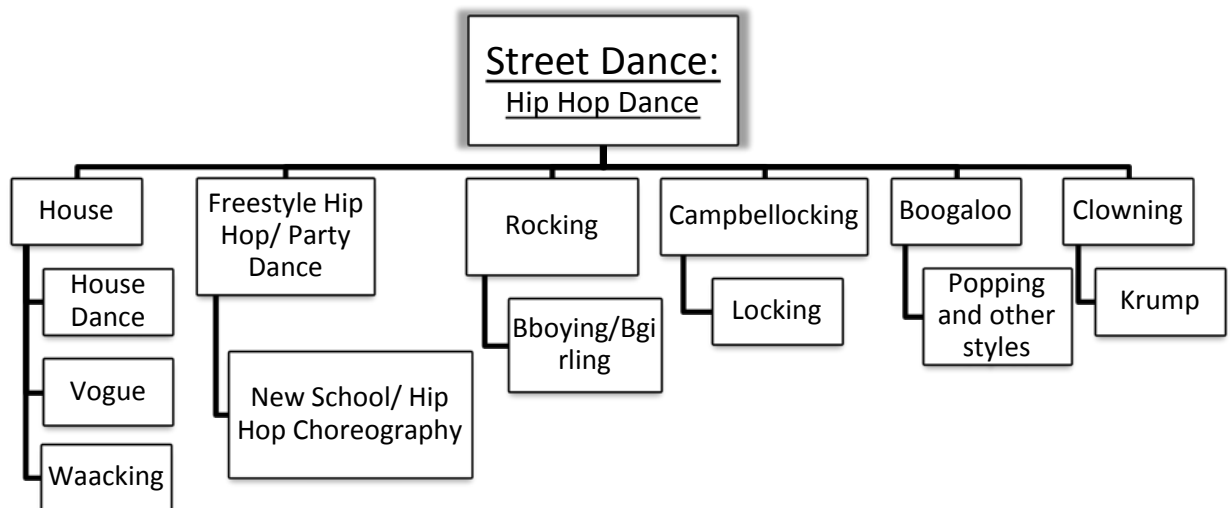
Street Dance:
Hip Hop Dance

House

House Dance

Vogue

Waacking

Freestyle Hip Hop/ Party Dance

New School/ Hip Hop Choreography

Rocking

Bboying/Bgirling

Campbellocking

Locking

Boogaloo

Popping and other styles

Clowning

Krump